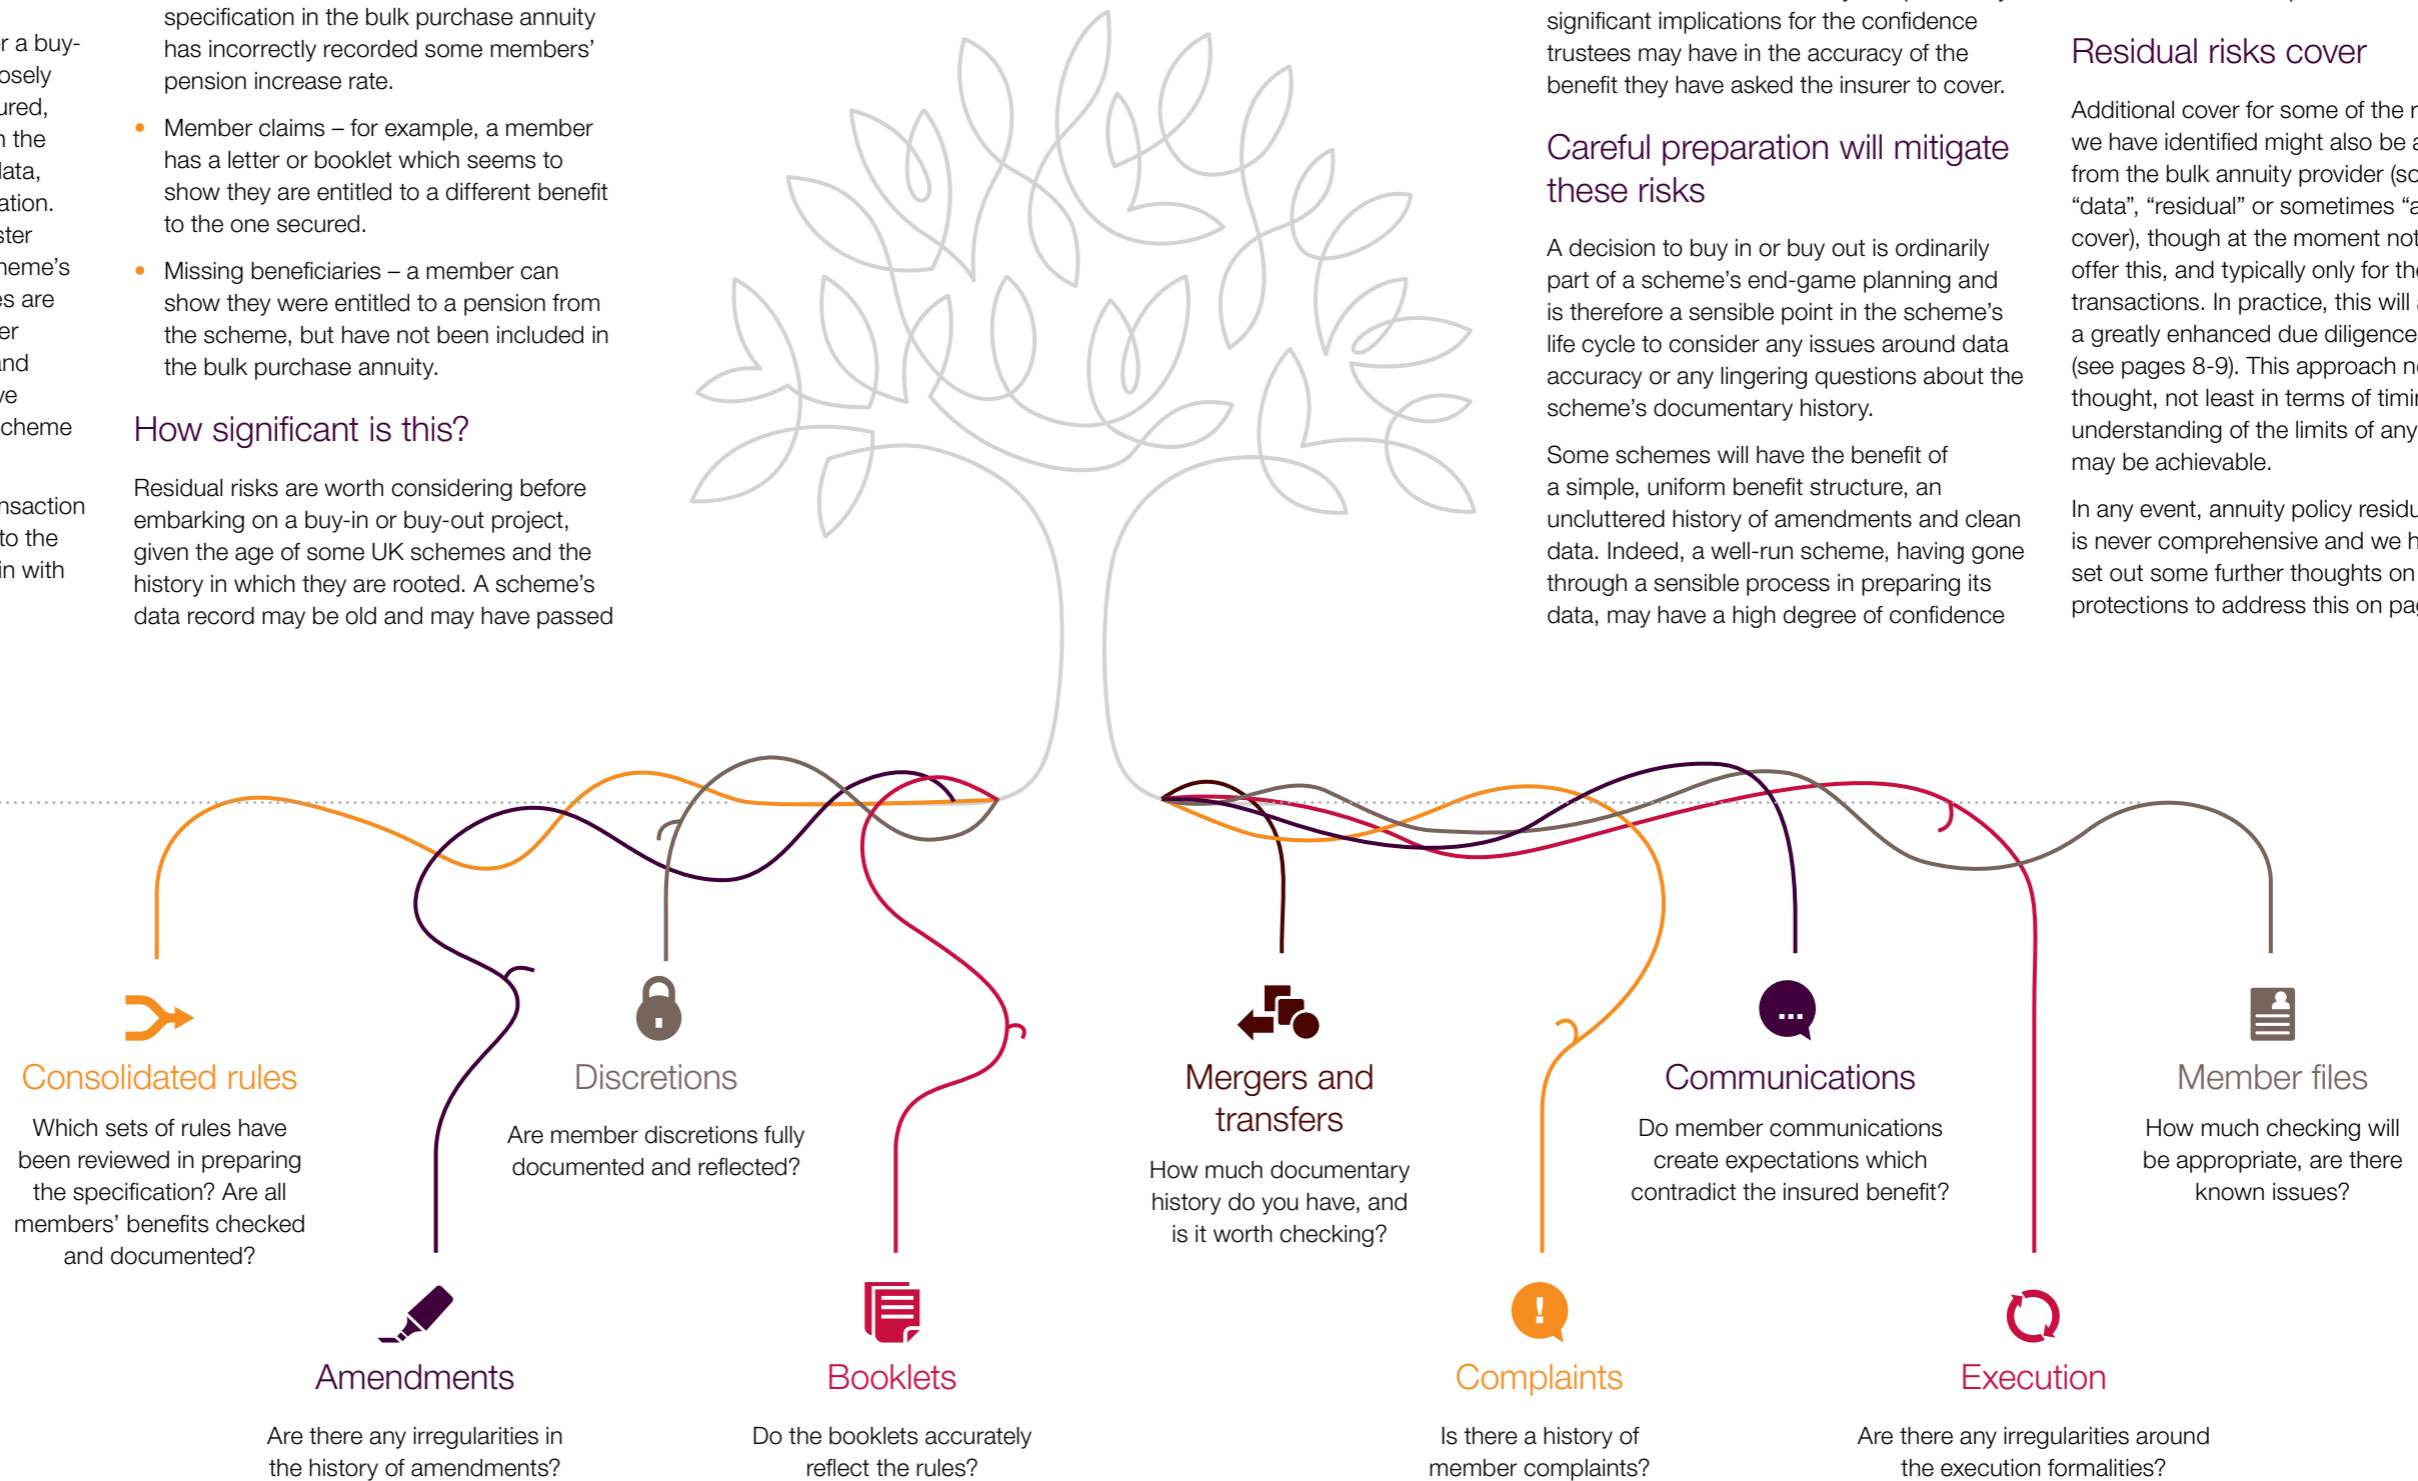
r a buyosely ured, the lata, ation. ster heme's es are er nd ve cheme

nsaction to the in with

specification in the bulk purchase annuity has incorrectly recorded some members' pension increase rate.

• Member claims – for example, a member has a letter or booklet which seems to show they are entitled to a different benefit to the one secured.

• Missing beneficiaries – a member can show they were entitled to a pension from the scheme, but have not been included in the bulk purchase annuity.

How significant is this?

Residual risks are worth considering before embarking on a buy-in or buy-out project, given the age of some UK schemes and the history in which they are rooted. A scheme's data record may be old and may have passed

significant implications for the confidence trustees may have in the accuracy of the benefit they have asked the insurer to cover.

Careful preparation will mitigate these risks

A decision to buy in or buy out is ordinarily part of a scheme's end-game planning and is therefore a sensible point in the scheme's life cycle to consider any issues around data accuracy or any lingering questions about the scheme's documentary history.

Some schemes will have the benefit of a simple, uniform benefit structure, an uncluttered history of amendments and clean data. Indeed, a well-run scheme, having gone through a sensible process in preparing its data, may have a high degree of confidence

Residual risks cover

Additional cover for some of the r we have identified might also be a from the bulk annuity provider (sc "data", "residual" or sometimes "a cover), though at the moment not offer this, and typically only for th transactions. In practice, this will a greatly enhanced due diligence (see pages 8-9). This approach n thought, not least in terms of timi understanding of the limits of any may be achievable.

In any event, annuity policy residu is never comprehensive and we h set out some further thoughts on protections to address this on pa

Consolidated rules

Which sets of rules have been reviewed in preparing the specification? Are all members' benefits checked and documented?

Discretions

Are member discretions fully documented and reflected?

Mergers and transfers

How much documentary history do you have, and is it worth checking?

Communications

Do member communications create expectations which contradict the insured benefit?

Member files

How much checking will be appropriate, are there known issues?

Amendments

Are there any irregularities in the history of amendments?

Booklets

Do the booklets accurately reflect the rules?

Complaints

Is there a history of member complaints?

Execution

Are there any irregularities around the execution formalities?